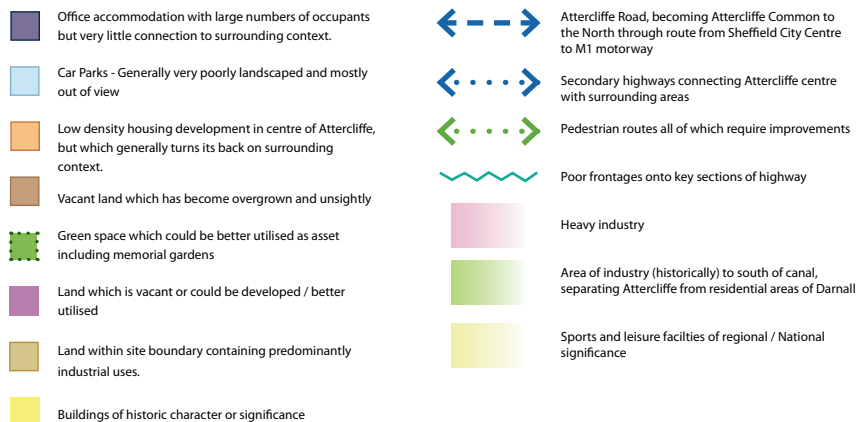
Office accommodation with large numbers of occupants but very little connection to surrounding context.

Car Parks - Generally very poorly landscaped and mostly out of view

Low density housing development in centre of Attercliffe, but which generally turns its back on surrounding context.

Vacant land which has become overgrown and unsightly

Green space which could be better utilised as asset including memorial gardens

Land which is vacant or could be developed / better utilised

Land within site boundary containing predominantly industrial uses.

Buildings of historic character or significance

Attercliffe Road, becoming Attercliffe Common to the North through route from Sheffield City Centre to M1 motorway

Secondary highways connecting Attercliffe centre with surrounding areas

Pedestrian routes all of which require improvements

Poor frontages onto key sections of highway

Heavy industry

Area of industry (historically) to south of canal, separating Attercliffe from residential areas of Darnall

Sports and leisure facilties of regional / National significance